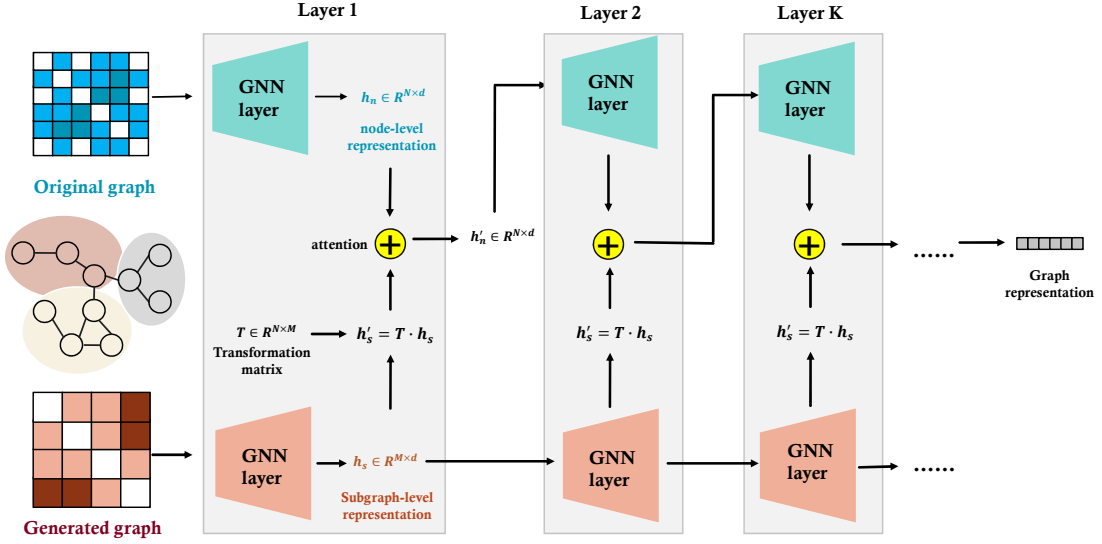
Layer 1

Layer 2

Layer K

Original graph

GNN layer

$h_n \in R^{N \times d}$

node-level representation

attention

$h_n' \in R^{N \times d}$

GNN layer

GNN layer

$T \in R^{N \times M}$
Transformation matrix

$h_s' = T \cdot h_s$

$h_s' = T \cdot h_s$

$h_s' = T \cdot h_s$

......

Graph representation

Generated graph

GNN layer

$h_s \in R^{M \times d}$

Subgraph-level representation

GNN layer

GNN layer

......